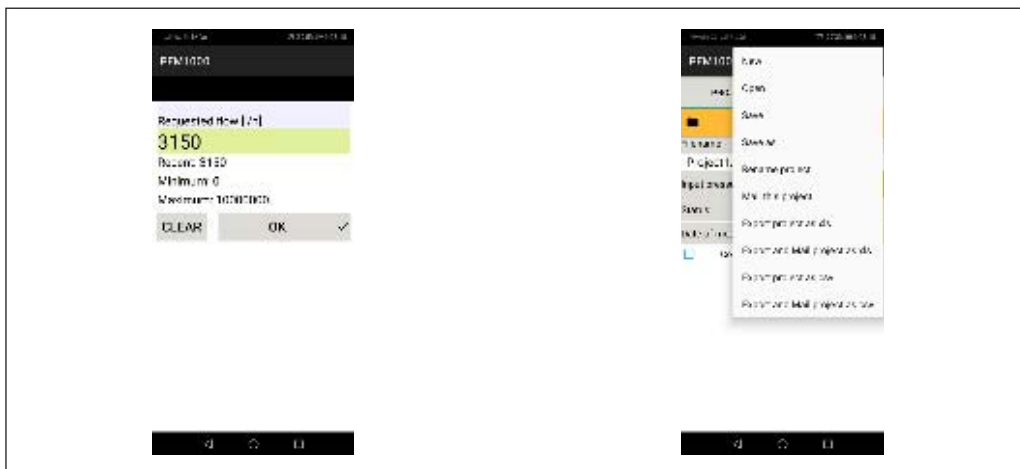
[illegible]

PFM1000

Requested flow [l/h]

3150

Recent: 3150

Minimum: 0

Maximum: 10000000

CLEAR

OK

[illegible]

PFM

New

Open

Save

Save as

Rename project

Mail this project

Export project as xls

Export and Mail project as xls

Export project as csv

Export and Mail project as csv

Project

Input

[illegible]